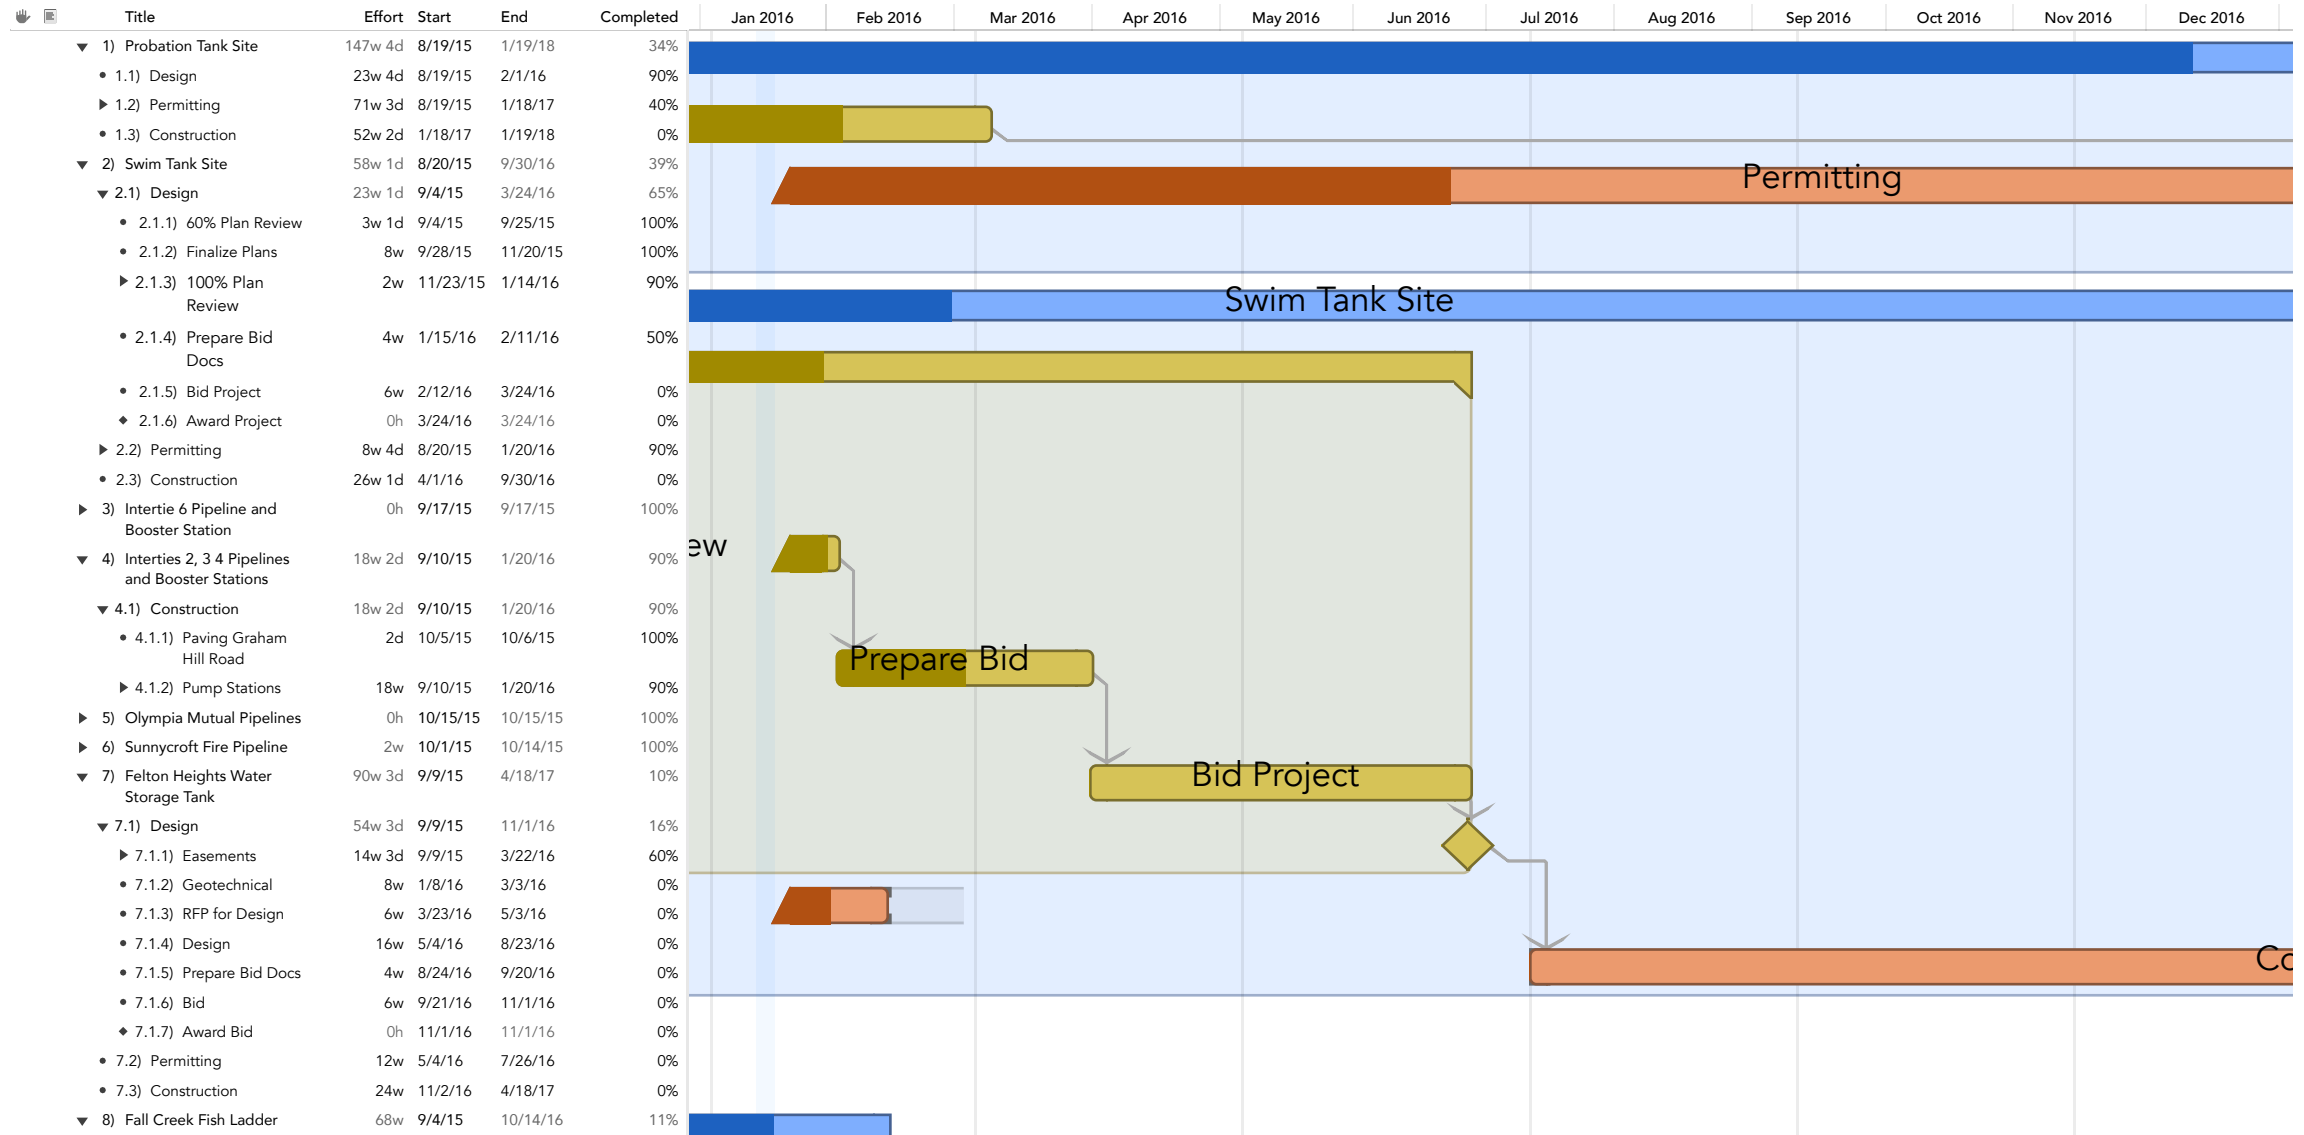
| Title | Effort | Start | End | Completed |
|---|---|---|---|---|
| 1) Probation Tank Site | 147w 4d | 8/19/15 | 1/19/18 | 34% |
| 1.1) Design | 23w 4d | 8/19/15 | 2/1/16 | 90% |
| 1.2) Permitting | 71w 3d | 8/19/15 | 1/18/17 | 40% |
| 1.3) Construction | 52w 2d | 1/18/17 | 1/19/18 | 0% |
| 2) Swim Tank Site | 58w 1d | 8/20/15 | 9/30/16 | 39% |
| 2.1) Design | 23w 1d | 9/4/15 | 3/24/16 | 65% |
| 2.1.1) 60% Plan Review | 3w 1d | 9/4/15 | 9/25/15 | 100% |
| 2.1.2) Finalize Plans | 8w | 9/28/15 | 11/20/15 | 100% |
| 2.1.3) 100% Plan Review | 2w | 11/23/15 | 1/14/16 | 90% |
| 2.1.4) Prepare Bid Docs | 4w | 1/15/16 | 2/11/16 | 50% |
| 2.1.5) Bid Project | 6w | 2/12/16 | 3/24/16 | 0% |
| 2.1.6) Award Project | 0h | 3/24/16 | 3/24/16 | 0% |
| 2.2) Permitting | 8w 4d | 8/20/15 | 1/20/16 | 90% |
| 2.3) Construction | 26w 1d | 4/1/16 | 9/30/16 | 0% |
| 3) Intertie 6 Pipeline and Booster Station | 0h | 9/17/15 | 9/17/15 | 100% |
| 4) Interties 2, 3 4 Pipelines and Booster Stations | 18w 2d | 9/10/15 | 1/20/16 | 90% |
| 4.1) Construction | 18w 2d | 9/10/15 | 1/20/16 | 90% |
| 4.1.1) Paving Graham Hill Road | 2d | 10/5/15 | 10/6/15 | 100% |
| 4.1.2) Pump Stations | 18w | 9/10/15 | 1/20/16 | 90% |
| 5) Olympia Mutual Pipelines | 0h | 10/15/15 | 10/15/15 | 100% |
| 6) Sunnycroft Fire Pipeline | 2w | 10/1/15 | 10/14/15 | 100% |
| 7) Felton Heights Water Storage Tank | 90w 3d | 9/9/15 | 4/18/17 | 10% |
| 7.1) Design | 54w 3d | 9/9/15 | 11/1/16 | 16% |
| 7.1.1) Easements | 14w 3d | 9/9/15 | 3/22/16 | 60% |
| 7.1.2) Geotechnical | 8w | 1/8/16 | 3/3/16 | 0% |
| 7.1.3) RFP for Design | 6w | 3/23/16 | 5/3/16 | 0% |
| 7.1.4) Design | 16w | 5/4/16 | 8/23/16 | 0% |
| 7.1.5) Prepare Bid Docs | 4w | 8/24/16 | 9/20/16 | 0% |
| 7.1.6) Bid | 6w | 9/21/16 | 11/1/16 | 0% |
| 7.1.7) Award Bid | 0h | 11/1/16 | 11/1/16 | 0% |
| 7.2) Permitting | 12w | 5/4/16 | 7/26/16 | 0% |
| 7.3) Construction | 24w | 11/2/16 | 4/18/17 | 0% |
| 8) Fall Creek Fish Ladder | 68w | 9/4/15 | 10/14/16 | 11% |

Jan 2016 Feb 2016 Mar 2016 Apr 2016 May 2016 Jun 2016 Jul 2016 Aug 2016 Sep 2016 Oct 2016 Nov 2016 Dec 2016

Permitting

Swim Tank Site

ew

Prepare Bid

Bid Project

Co